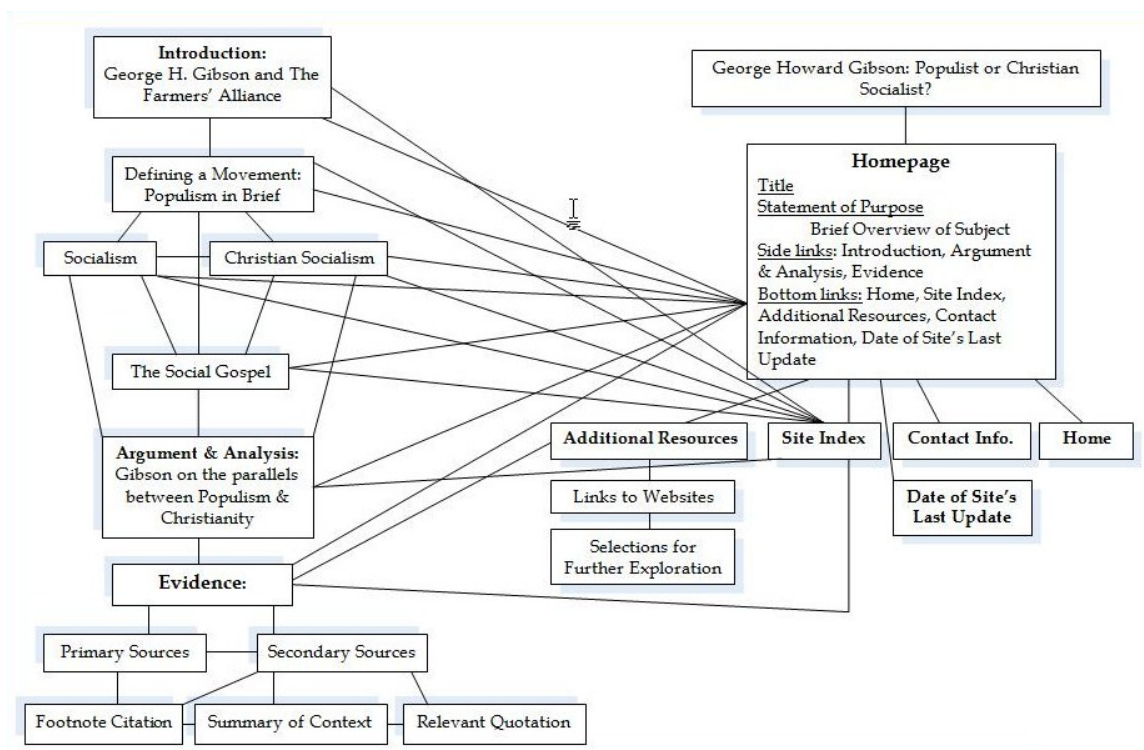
**Introduction:**
George H. Gibson and The Farmers' Alliance

George Howard Gibson: Populist or Christian Socialist?

Defining a Movement: Populism in Brief

**Homepage**
Title
Statement of Purpose
Brief Overview of Subject
Side links: Introduction, Argument & Analysis, Evidence
Bottom links: Home, Site Index, Additional Resources, Contact Information, Date of Site's Last Update

Socialism

Christian Socialism

The Social Gospel

**Argument & Analysis:**
Gibson on the parallels between Populism & Christianity

**Additional Resources**

**Site Index**

**Contact Info.**

**Home**

Links to Websites

**Date of Site's Last Update**

Selections for Further Exploration

**Evidence:**

Primary Sources

Secondary Sources

Footnote Citation

Summary of Context

Relevant Quotation